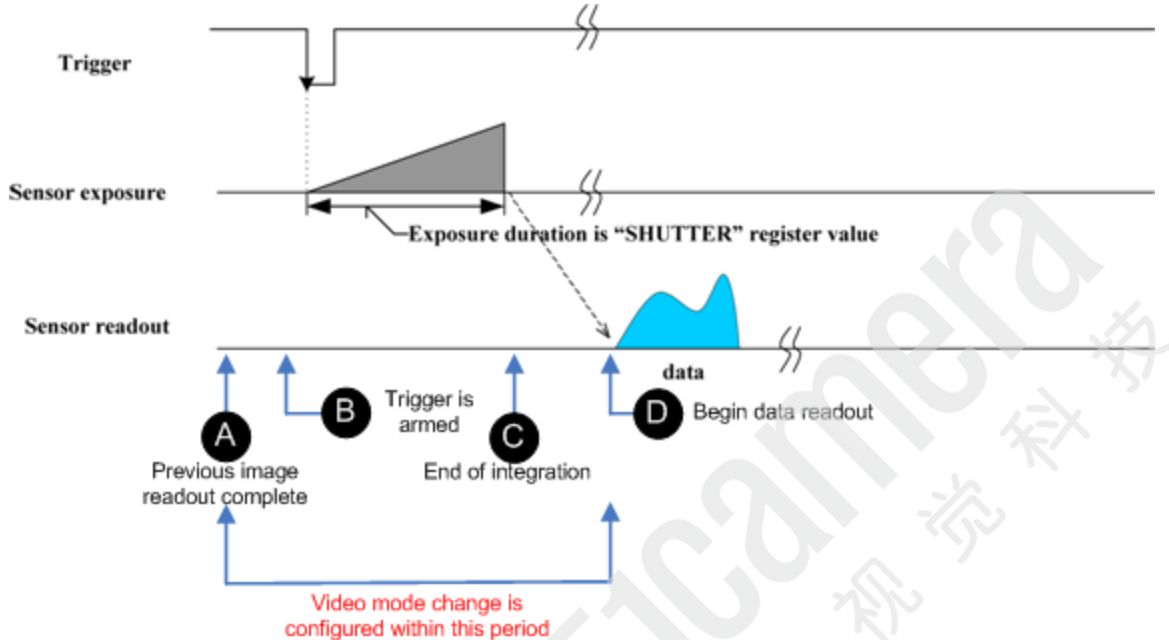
Trigger

Sensor exposure

Exposure duration is "SHUTTER" register value

Sensor readout

data

A
Previous image readout complete

B
Trigger is armed

C
End of integration

D
Begin data readout

Video mode change is configured within this period

icamera 视觉科技